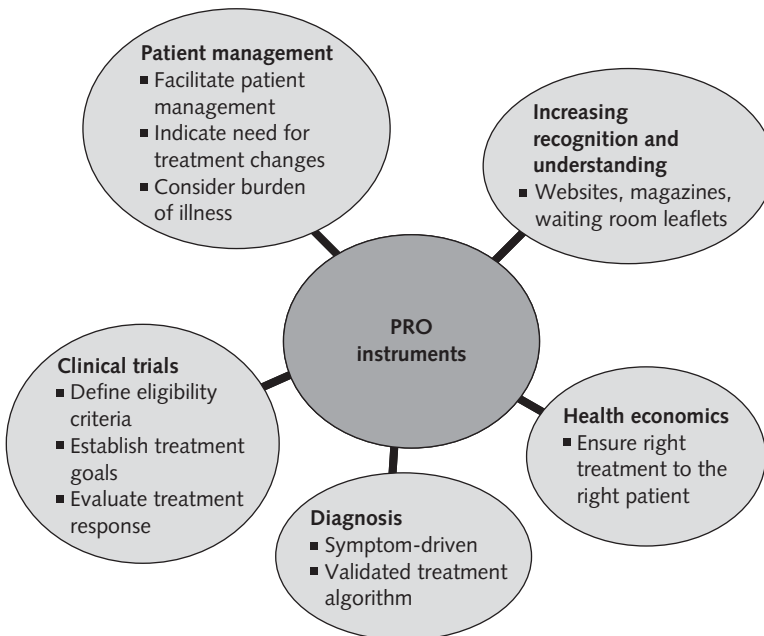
Patient management
- Facilitate patient management
- Indicate need for treatment changes
- Consider burden of illness

Increasing recognition and understanding
- Websites, magazines, waiting room leaflets

PRO instruments

Clinical trials
- Define eligibility criteria
- Establish treatment goals
- Evaluate treatment response

Health economics
- Ensure right treatment to the right patient

Diagnosis
- Symptom-driven
- Validated treatment algorithm